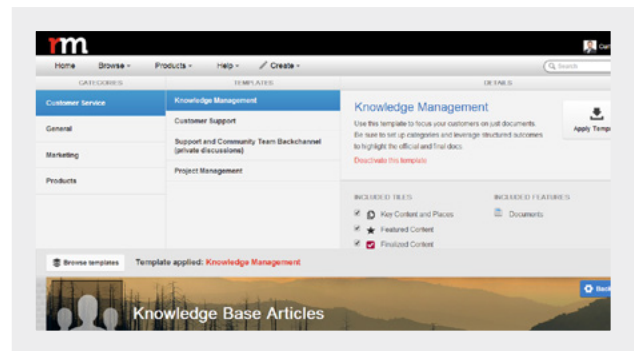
rm

Home Browse Products Help Create

Search

CATEGORIES

TEMPLATES

DETAILS

Customer Service

General

Marketing

Products

Knowledge Management

Customer Support

Support and Community Team Backchannel (private discussions)

Project Management

Knowledge Management

Use this template to focus your customers on just documents. Be sure to set up categories and leverage structured outcomes to highlight the official and final docs.

Deactivate this template

Apply Temp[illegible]

INCLUDED TILES

Key Content and Places

Featured Content

Finalized Content

INCLUDED FEATURES

Documents

Browse templates

Template applied: Knowledge Management

Knowledge Base Articles

Back